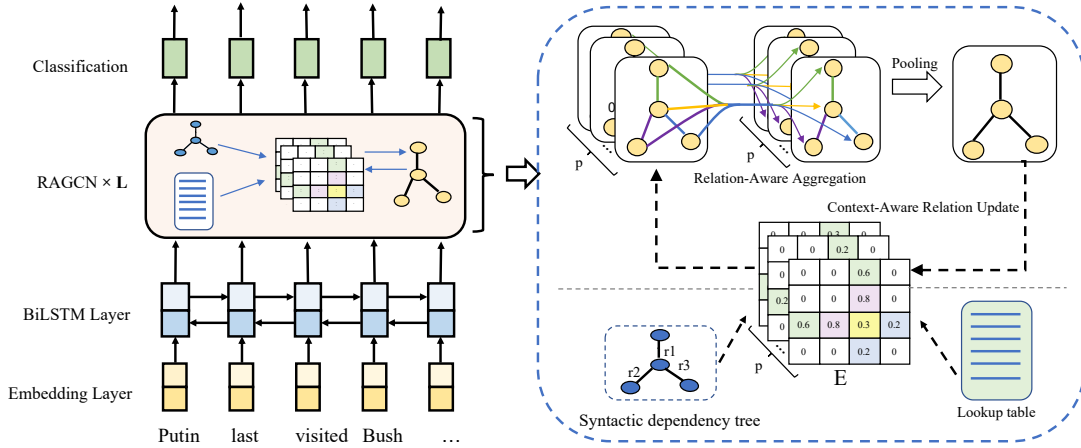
Classification

RAGCN × L

BiLSTM Layer

Embedding Layer

Putin last visited Bush …

Pooling

p

p

Relation-Aware Aggregation

Context-Aware Relation Update

| 0 | 0 | 0.6 | 0 |
|---|---|---|---|
| 0 | 0 | 0.8 | 0 |
| 0.6 | 0.8 | 0.3 | 0.2 |
| 0 | 0 | 0.2 | 0 |

p

E

r1

r2

r3

Syntactic dependency tree

Lookup table